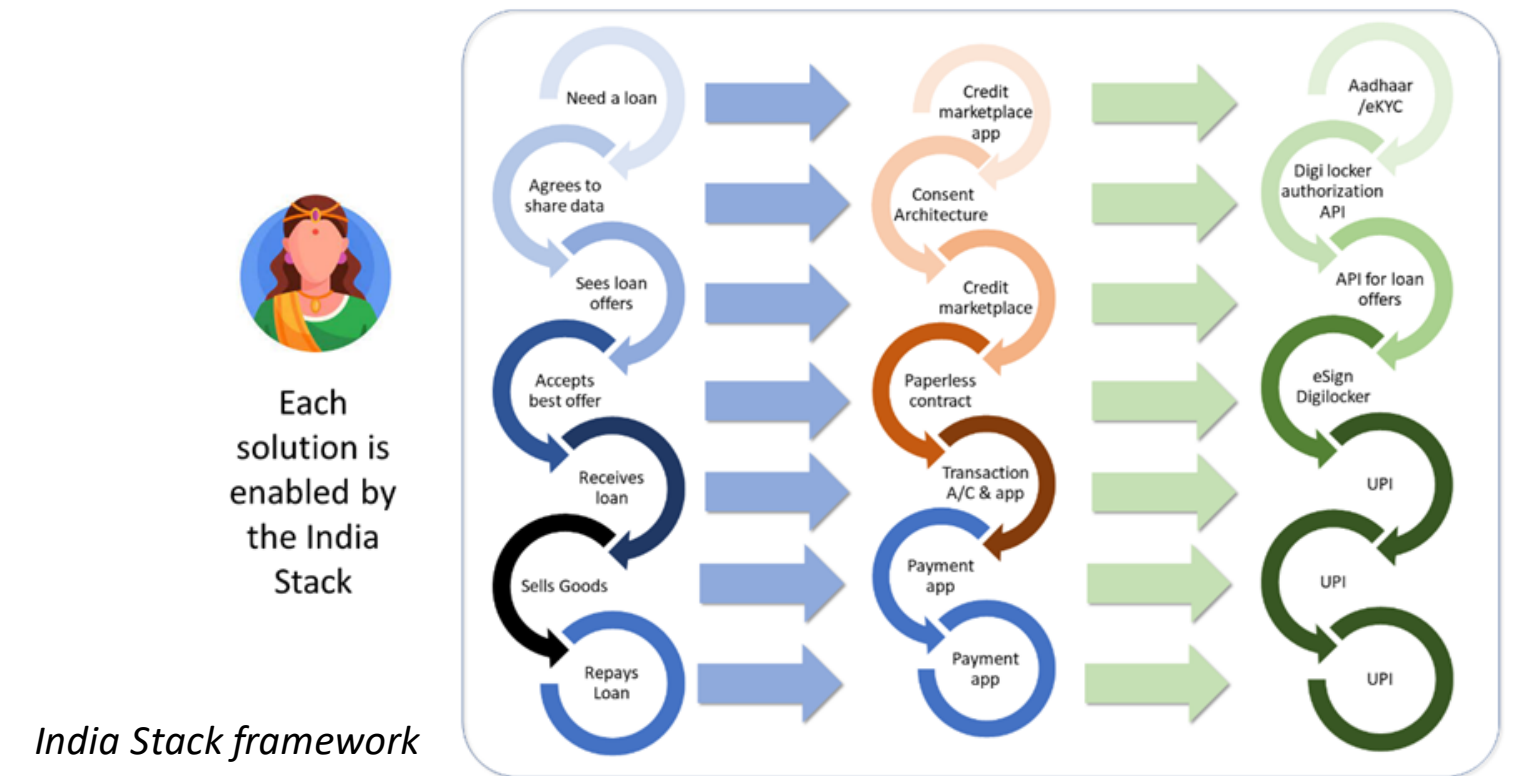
Each solution is enabled by the India Stack

Need a loan

Agrees to share data

Sees loan offers

Accepts best offer

Receives loan

Sells Goods

Repays Loan

Credit marketplace app

Consent Architecture

Credit marketplace

Paperless contract

Transaction A/C & app

Payment app

Payment app

Aadhaar /eKYC

Digi locker authorization API

API for loan offers

eSign Digilocker

UPI

UPI

UPI

India Stack framework